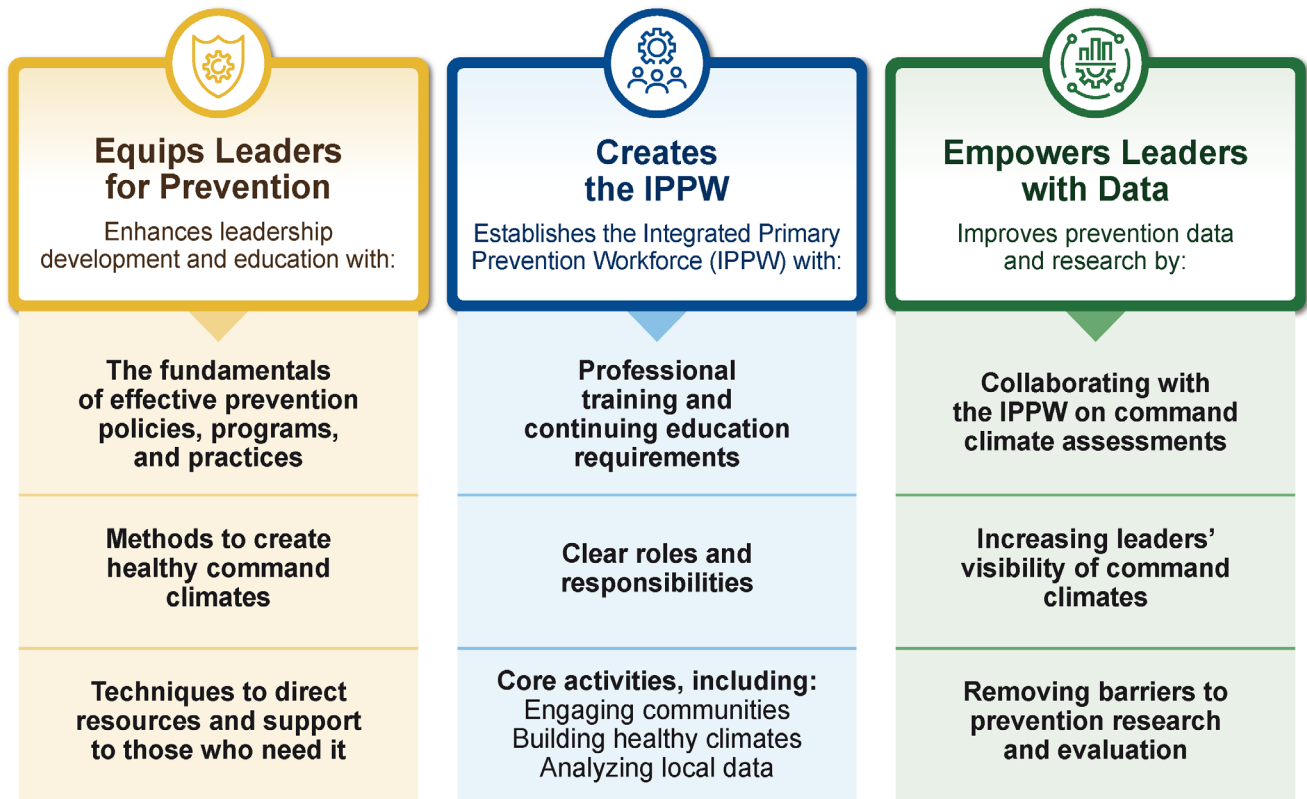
Equips Leaders for Prevention

Enhances leadership development and education with:

The fundamentals of effective prevention policies, programs, and practices

Methods to create healthy command climates

Techniques to direct resources and support to those who need it

Creates the IPPW

Establishes the Integrated Primary Prevention Workforce (IPPW) with:

Professional training and continuing education requirements

Clear roles and responsibilities

Core activities, including:
Engaging communities
Building healthy climates
Analyzing local data

Empowers Leaders with Data

Improves prevention data and research by:

Collaborating with the IPPW on command climate assessments

Increasing leaders' visibility of command climates

Removing barriers to prevention research and evaluation